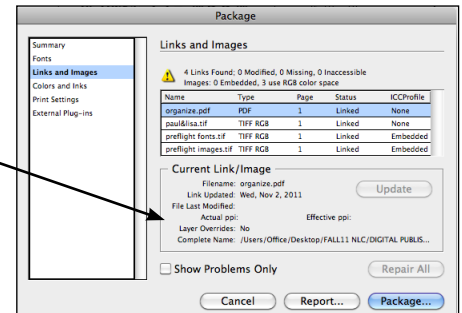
Package

Summary
Fonts
Links and Images
Colors and Inks
Print Settings
External Plug-ins

Links and Images

4 Links Found; 0 Modified, 0 Missing, 0 Inaccessible
Images: 0 Embedded, 3 use RGB color space

| Name | Type | Page | Status | ICCProfile |
|---|---|---|---|---|
| organize.pdf | PDF | 1 | Linked | None |
| paul&lisa.tif | TIFF RGB | 1 | Linked | None |
| preflight fonts.tif | TIFF RGB | 1 | Linked | Embedded |
| preflight images.tif | TIFF RGB | 1 | Linked | Embedded |

Current Link/Image

Filename: organize.pdf
Link Updated: Wed, Nov 2, 2011
File Last Modified:
Actual ppi:
Effective ppi:
Layer Overrides: No
Complete Name: /Users/Office/Desktop/FALL11 NLC/DIGITAL PUBLIS...

Update

Show Problems Only

Repair All

Cancel
Report...
Package...